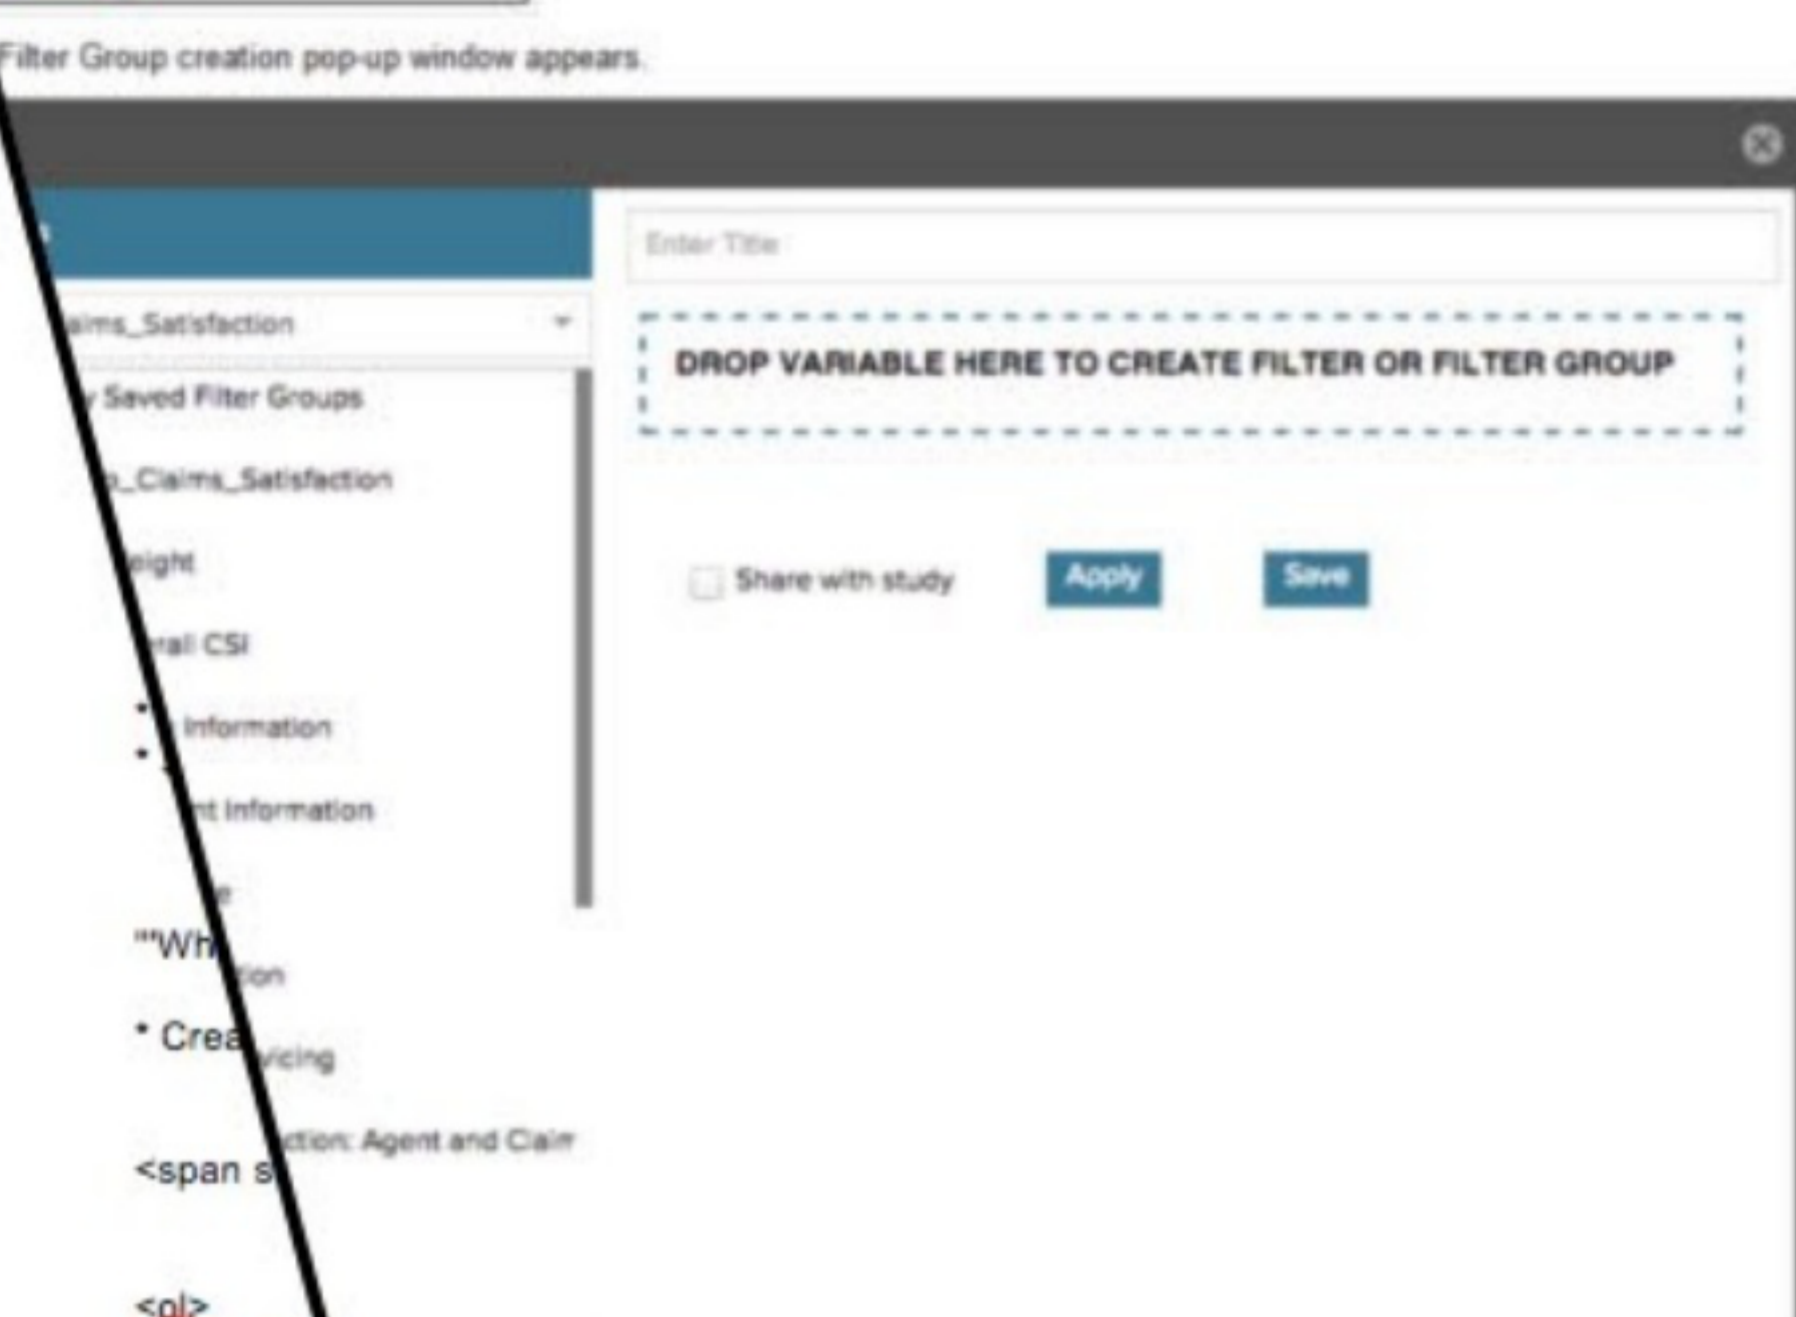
Filter Group creation pop-up window appears.

aims_Satisfaction

y Saved Filter Groups

p_Claims_Satisfaction

eight

rall CSI

• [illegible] Information

• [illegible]

nt Information

e

"'Wh

tion

• Crea

vicing

<span s

ction: Agent and Clair

<ol>

Enter Title

DROP VARIABLE HERE TO CREATE FILTER OR FILTER GROUP

Share with study

Apply

Save